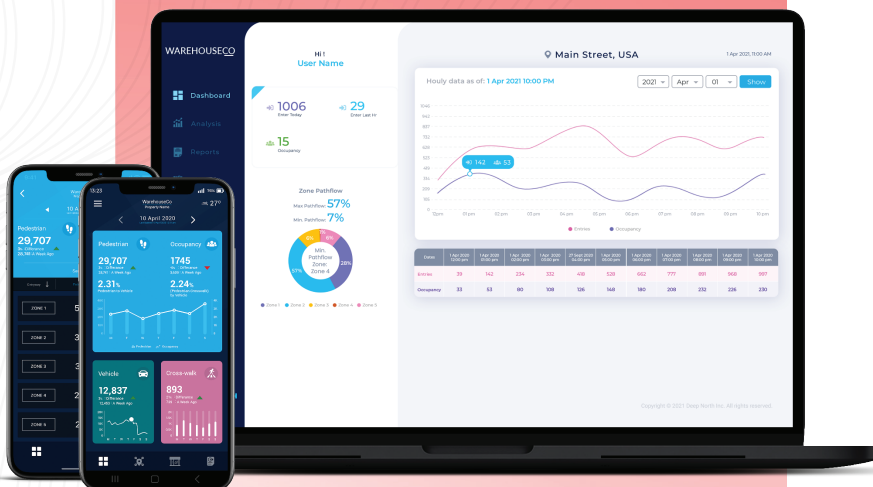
WAREHOUSECO

Dashboard

Analysis

Reports

Hi !
User Name

1006
Enter Today

29
Enter Last hr

15
Occupancy

Zone Pathflow

Max Pathflow 57%

Min. Pathflow 7%

Min. Pathflow Zone: Zone 4

57%

28%

Zone 1 Zone 2 Zone 3 Zone 4 Zone 5

Main Street, USA

1 Apr 2021, 11:00 AM

Houly data as of: 1 Apr 2021 10:00 PM

2021 Apr 01 Show

142 53

12am 01 pm 02 pm 03 pm 04 pm 05 pm 06 pm 07 pm 08 pm 09 pm 10 pm

Entries Occupancy

| Dates | 1 Apr 2020 12:00 pm | 1 Apr 2020 01:00 pm | 1 Apr 2020 02:00 pm | 1 Apr 2020 03:00 pm | 27 Sept 2020 04:00 pm | 1 Apr 2020 05:00 pm | 1 Apr 2020 06:00 pm | 1 Apr 2020 07:00 pm | 1 Apr 2020 08:00 pm | 1 Apr 2020 09:00 pm | 1 Apr 2020 10:00 pm |
|---|---|---|---|---|---|---|---|---|---|---|---|
| Entries | 39 | 142 | 234 | 332 | 418 | 528 | 662 | 777 | 881 | 960 | 997 |
| Occupancy | 33 | 53 | 80 | 108 | 126 | 148 | 180 | 208 | 232 | 226 | 230 |

Copyright © 2021 Steep North Inc. All rights reserved.

13:23

WarehouseCo
Property Name

27°

10 April 2020

Pedestrian

Occupancy

29,707

1745

2.31%

Vehicle

12,837

Cross-walks

893

Pedestrian

29,707

ZONE 1

ZONE 2

ZONE 3

ZONE 4

ZONE 5